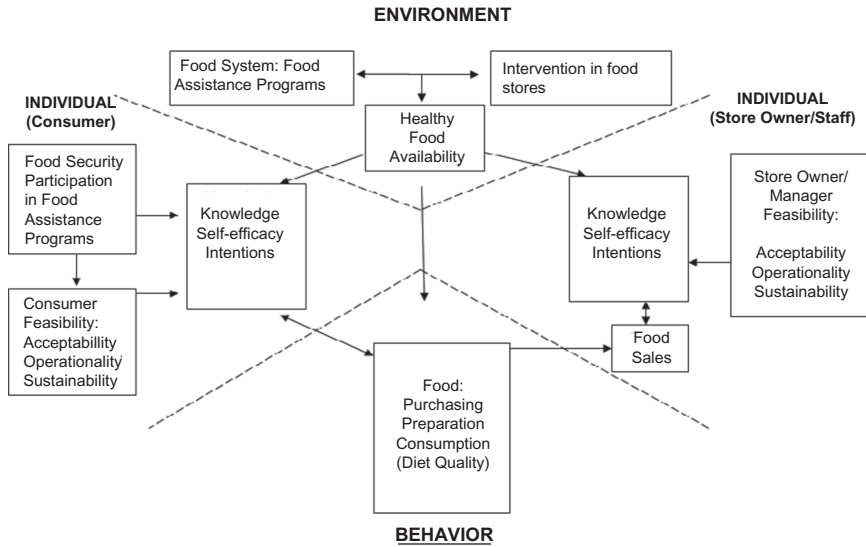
ENVIRONMENT

Food System: Food Assistance Programs

Intervention in food stores

INDIVIDUAL (Consumer)

Healthy Food Availability

INDIVIDUAL (Store Owner/Staff)

Food Security Participation in Food Assistance Programs

Knowledge Self-efficacy Intentions

Knowledge Self-efficacy Intentions

Store Owner/ Manager Feasibility:

Acceptability Operationality Sustainability

Consumer Feasibility: Acceptabillity Operationality Sustainability

Food Sales

Food: Purchasing Preparation Consumption (Diet Quality)

BEHAVIOR